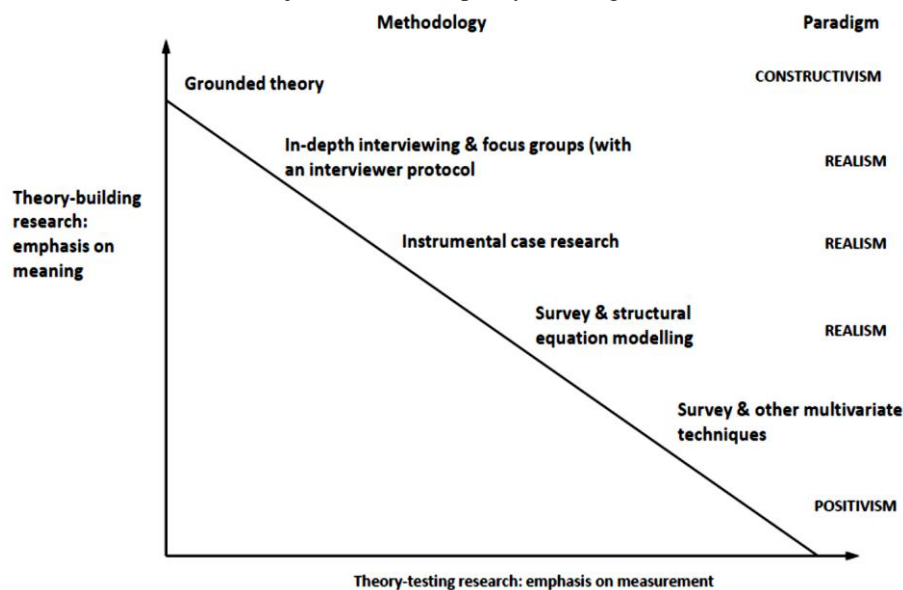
Methodology

Paradigm

Grounded theory

CONSTRUCTIVISM

In-depth interviewing & focus groups (with an interviewer protocol

REALISM

Theory-building research: emphasis on meaning

Instrumental case research

REALISM

Survey & structural equation modelling

REALISM

Survey & other multivariate techniques

POSITIVISM

Theory-testing research: emphasis on measurement